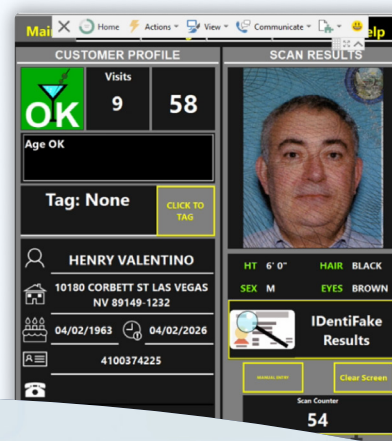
Mai
Home
Actions
View
Communicate
elp

CUSTOMER PROFILE
OK
Visits
9
58
Age OK
Tag: None
CLICK TO TAG
HENRY VALENTINO
10180 CORBETT ST LAS VEGAS NV 89149-1232
04/02/1963
04/02/2026
4100374225

SCAN RESULTS
HT 6' 0"
HAIR BLACK
SEX M
EYES BROWN
IDentiFake Results
MANUAL ENTRY
Clear Screen
Scan Counter
54